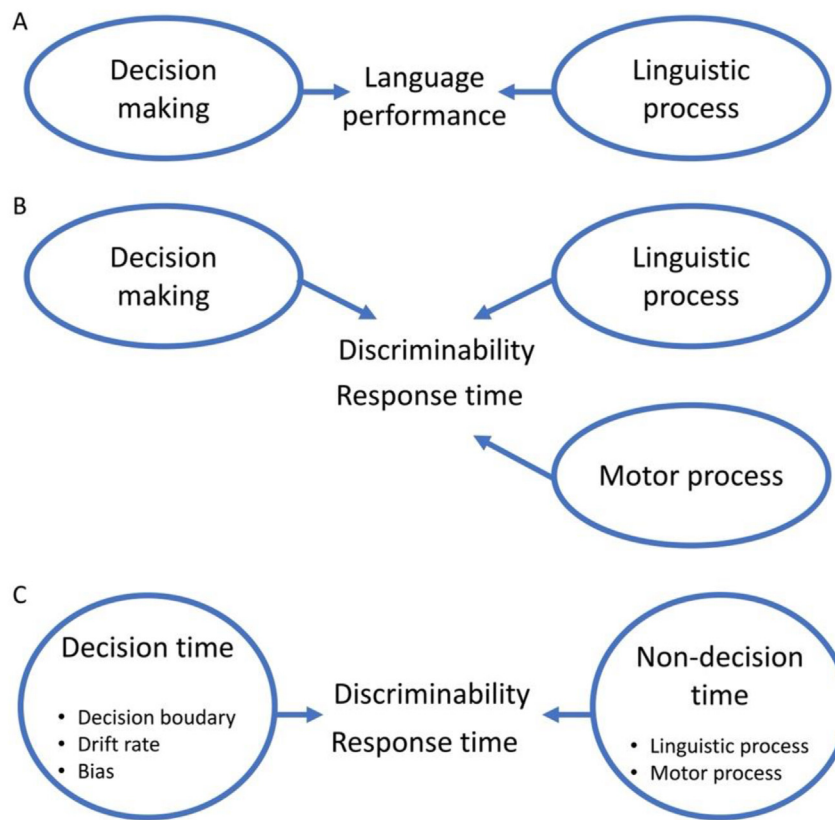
A

Decision making

Language performance

Linguistic process

B

Decision making

Linguistic process

Discriminability
Response time

Motor process

C

Decision time

- Decision boudary
- Drift rate
- Bias

Discriminability
Response time

Non-decision time

- Linguistic process
- Motor process